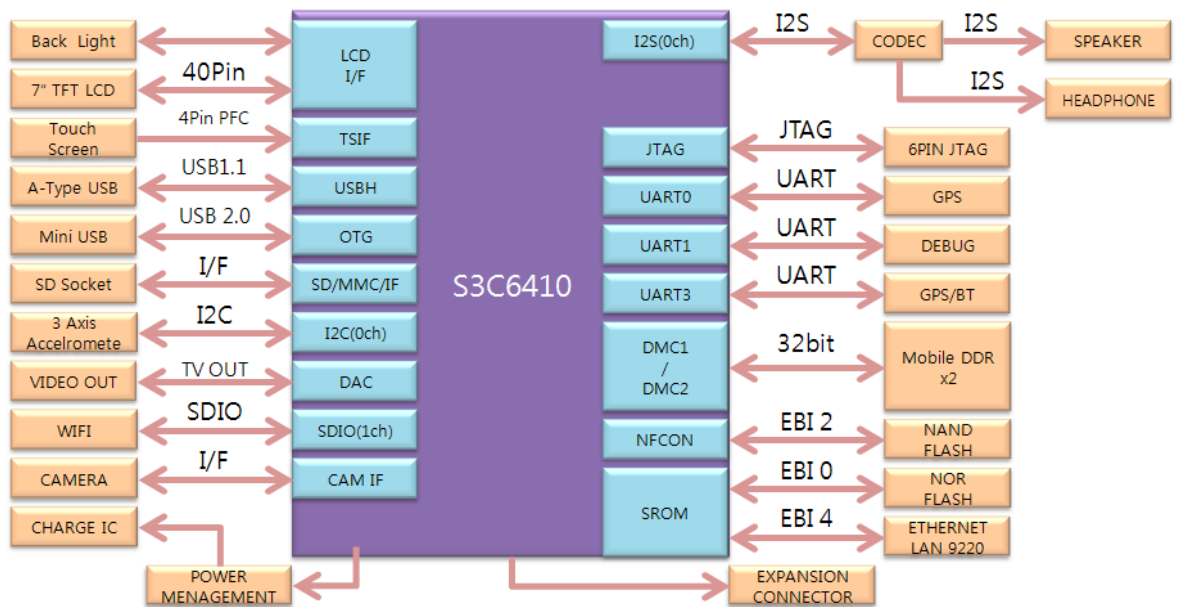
Back Light
7" TFT LCD
Touch Screen
A-Type USB
Mini USB
SD Socket
3 Axis Accelromete
VIDEO OUT
WIFI
CAMERA
CHARGE IC

40Pin
4Pin PFC
USB1.1
USB 2.0
I/F
I2C
TV OUT
SDIO
I/F

LCD I/F
TSIF
USBH
OTG
SD/MMC/IF
I2C(0ch)
DAC
SDIO(1ch)
CAM IF

S3C6410

I2S(0ch)
JTAG
UART0
UART1
UART3
DMC1 / DMC2
NFCON
SROM

I2S
JTAG
UART
UART
UART
32bit
EBI 2
EBI 0
EBI 4

CODEC
I2S
I2S
SPEAKER
HEADPHONE
6PIN JTAG
GPS
DEBUG
GPS/BT
Mobile DDR x2
NAND FLASH
NOR FLASH
ETHERNET LAN 9220

POWER MENAGEMENT
EXPANSION CONNECTOR